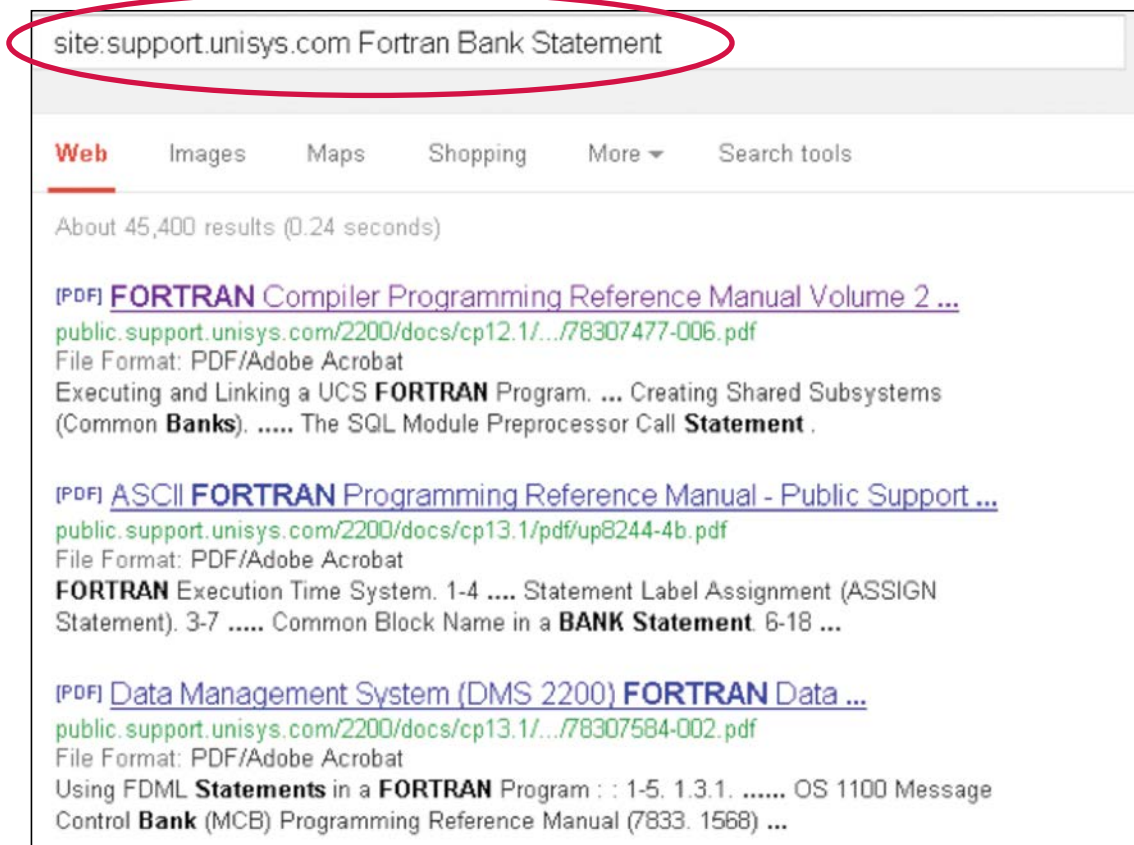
site:support.unisys.com Fortran Bank Statement

Web Images Maps Shopping More Search tools

About 45,400 results (0.24 seconds)

[PDF] FORTRAN Compiler Programming Reference Manual Volume 2 ...
public.support.unisys.com/2200/docs/cp12.1/.../78307477-006.pdf
File Format: PDF/Adobe Acrobat
Executing and Linking a UCS FORTRAN Program. ... Creating Shared Subsystems (Common Banks). ..... The SQL Module Preprocessor Call Statement .

[PDF] ASCII FORTRAN Programming Reference Manual - Public Support ...
public.support.unisys.com/2200/docs/cp13.1/pdf/up8244-4b.pdf
File Format: PDF/Adobe Acrobat
FORTRAN Execution Time System. 1-4 .... Statement Label Assignment (ASSIGN Statement). 3-7 ..... Common Block Name in a BANK Statement. 6-18 ...

[PDF] Data Management System (DMS 2200) FORTRAN Data ...
public.support.unisys.com/2200/docs/cp13.1/.../78307584-002.pdf
File Format: PDF/Adobe Acrobat
Using FDML Statements in a FORTRAN Program : : 1-5. 1.3.1. ...... OS 1100 Message Control Bank (MCB) Programming Reference Manual (7833. 1568) ...